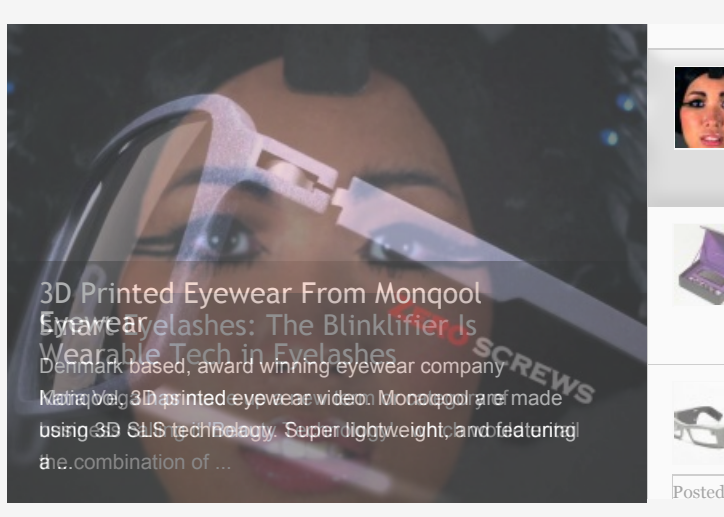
3D Printed Eyewear From Monqool Eyewear

Denmark based, award winning eyewear company Monoqool. 3D printed eyewear video. Monoqool are made using 3D SLS technology. Super lightweight, and featuring a ...

Smart Eyelashes: The Blinklifier Is Wearable Tech in Eyelashes

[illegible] the combination of ...

ZERO SCREWS

Posted